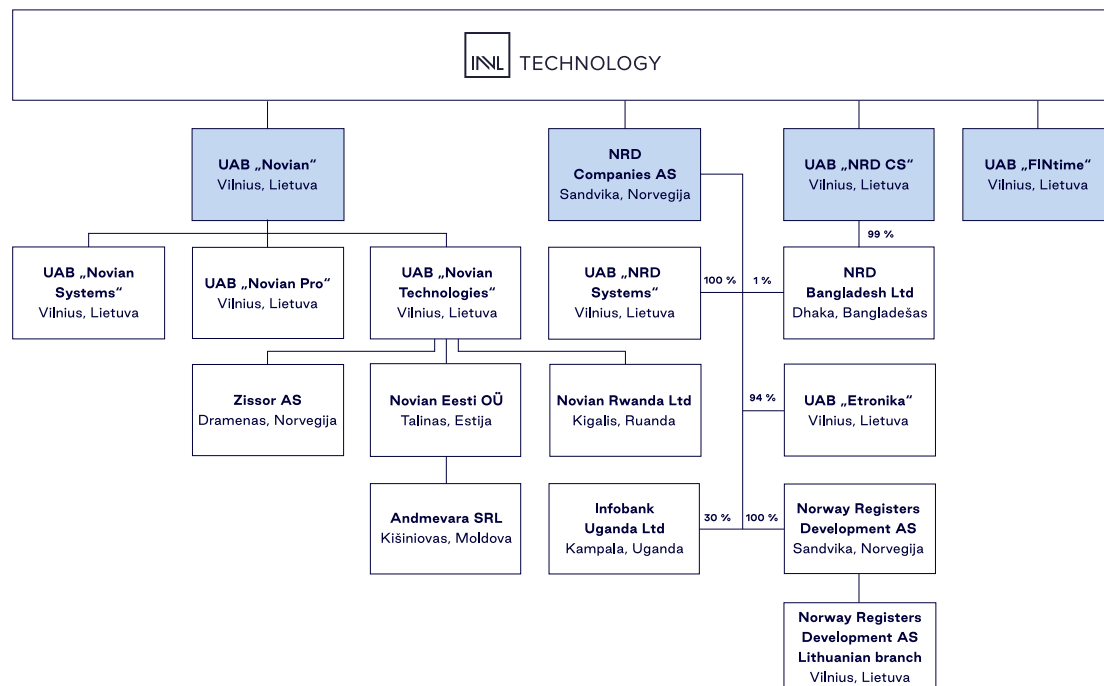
INVL TECHNOLOGY

UAB „Novian“
Vilnius, Lietuva

NRD Companies AS
Sandvika, Norvegija

UAB „NRD CS“
Vilnius, Lietuva

UAB „FINtime“
Vilnius, Lietuva

UAB „Novian Systems“
Vilnius, Lietuva

UAB „Novian Pro“
Vilnius, Lietuva

UAB „Novian Technologies“
Vilnius, Lietuva

UAB „NRD Systems“
Vilnius, Lietuva

100 %

1 %

99 %

NRD Bangladesh Ltd
Dhaka, Bangladešas

Zissor AS
Dramenas, Norvegija

Novian Eesti OÜ
Talinas, Estija

Novian Rwanda Ltd
Kigalis, Ruanda

94 %

UAB „Etronika“
Vilnius, Lietuva

Andmevara SRL
Kišiniovas, Moldova

Infobank Uganda Ltd
Kampala, Uganda

30 %

100 %

Norway Registers Development AS
Sandvika, Norvegija

Norway Registers Development AS Lithuanian branch
Vilnius, Lietuva